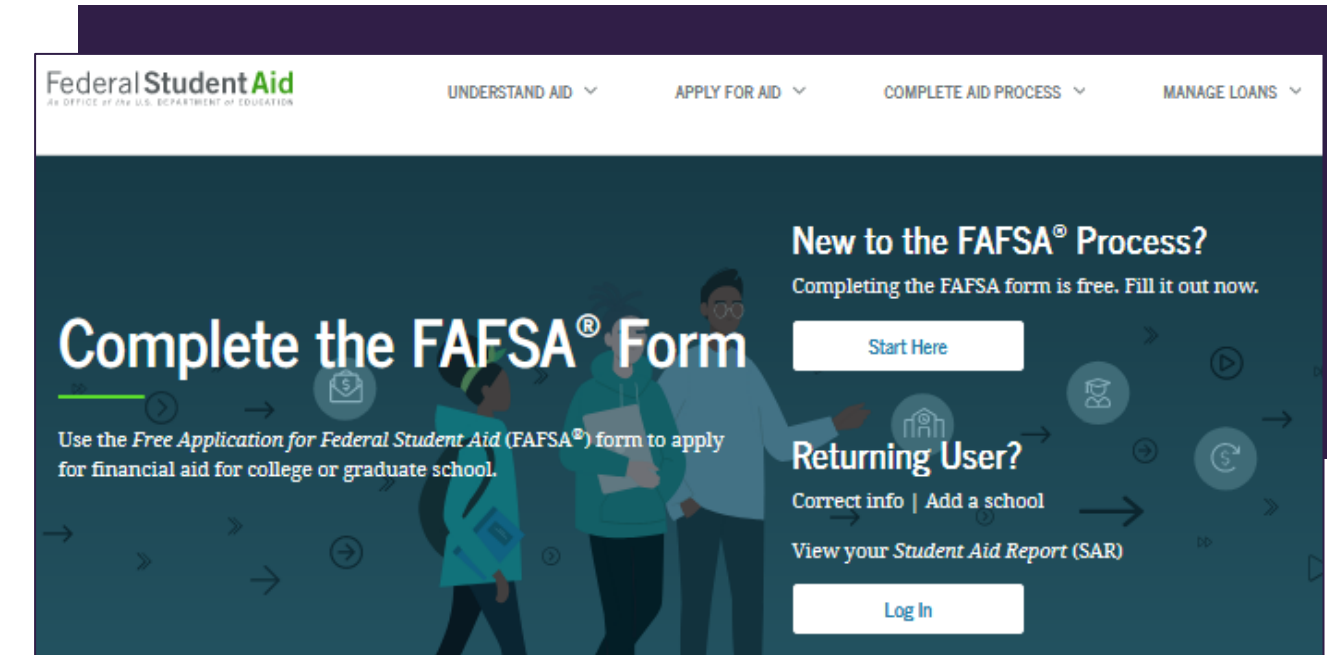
Federal Student Aid
An OFFICE of the U.S. DEPARTMENT of EDUCATION

UNDERSTAND AID APPLY FOR AID COMPLETE AID PROCESS MANAGE LOANS

Complete the FAFSA® Form

Use the *Free Application for Federal Student Aid* (FAFSA®) form to apply for financial aid for college or graduate school.

New to the FAFSA® Process?

Completing the FAFSA form is free. Fill it out now.

Start Here

Returning User?

Correct info | Add a school

View your *Student Aid Report* (SAR)

Log In